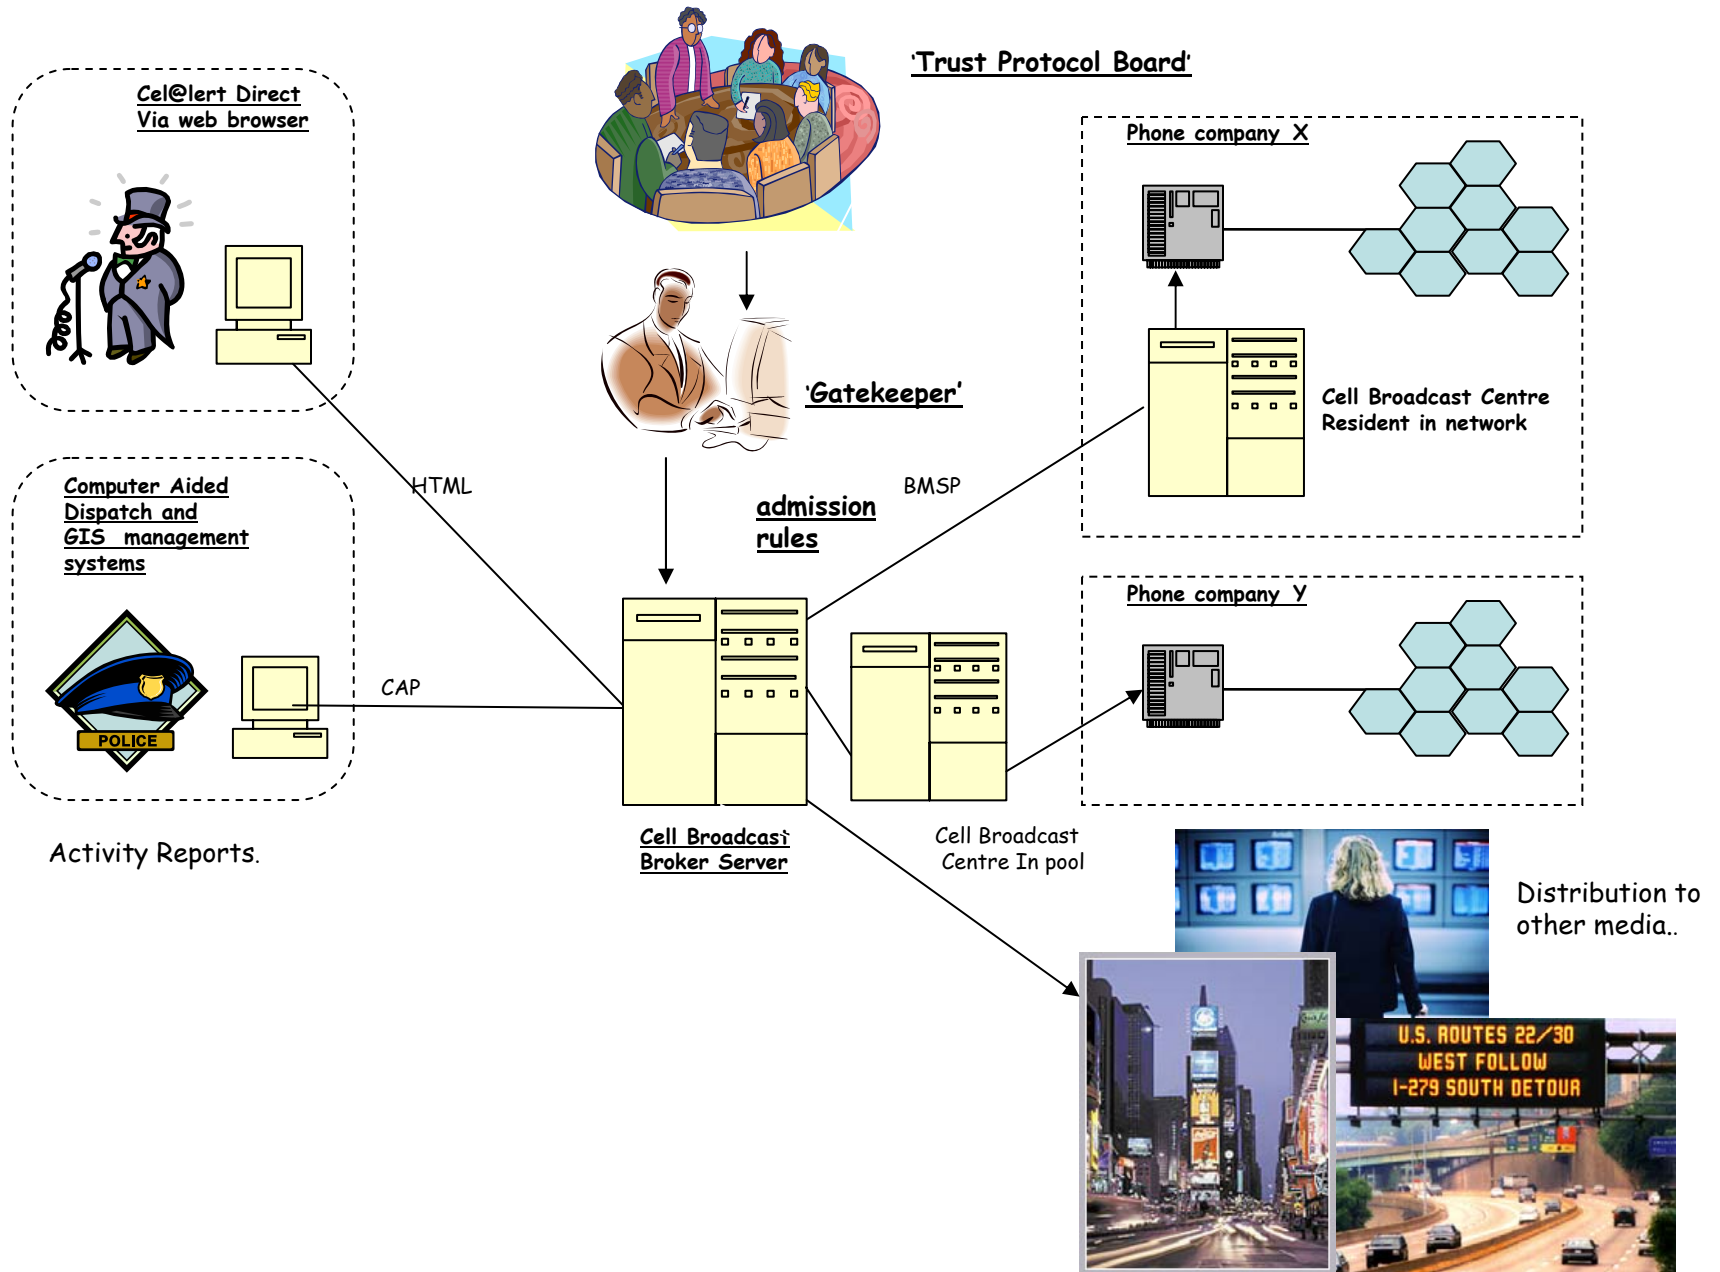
'Trust Protocol Board'

Cel@lert Direct
Via web browser

Phone company X

Cell Broadcast Centre
Resident in network

'Gatekeeper'

HTML

BMSP

admission rules

Computer Aided Dispatch and GIS management systems

POLICE

CAP

Phone company Y

Activity Reports.

Cell Broadcast Broker Server

Cell Broadcast Centre In pool

Distribution to other media..

U.S. ROUTES 22/30
WEST FOLLOW
I-279 SOUTH DETOUR